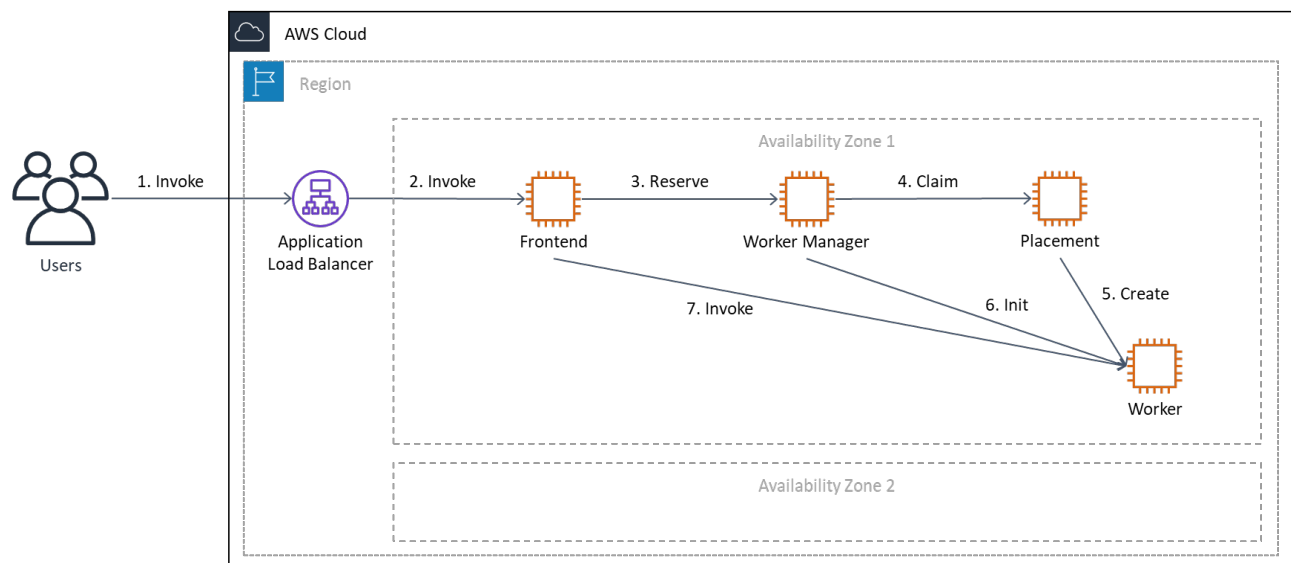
AWS Cloud

Region

Availability Zone 1

Users

1. Invoke

Application Load Balancer

2. Invoke

Frontend

3. Reserve

Worker Manager

4. Claim

Placement

5. Create

6. Init

7. Invoke

Worker

Availability Zone 2